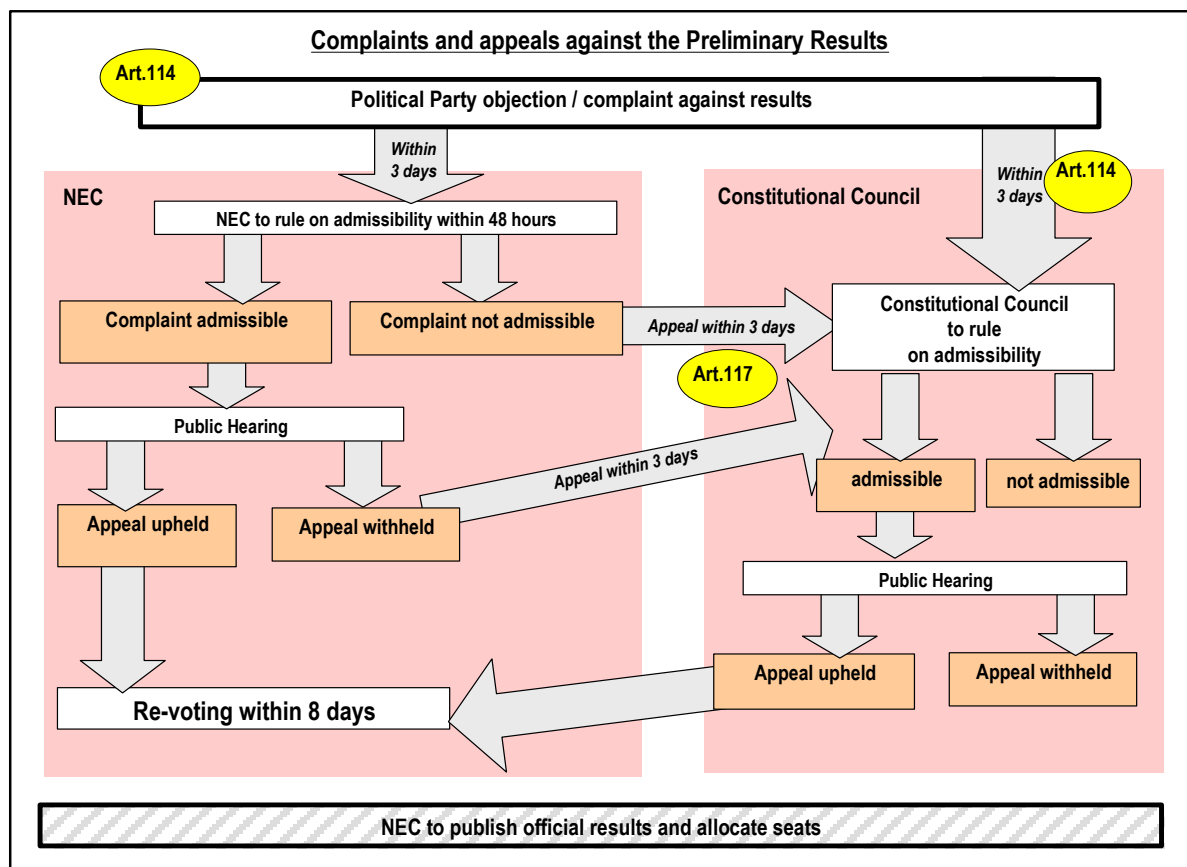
Complaints and appeals against the Preliminary Results

Art.114

Political Party objection / complaint against results

Within 3 days

Within 3 days

Art.114

NEC

NEC to rule on admissibility within 48 hours

Complaint admissible

Complaint not admissible

Appeal within 3 days

Constitutional Council

Constitutional Council to rule on admissibility

Art.117

Public Hearing

Appeal within 3 days

admissible

not admissible

Appeal upheld

Appeal withheld

Public Hearing

Appeal upheld

Appeal withheld

Re-voting within 8 days

NEC to publish official results and allocate seats